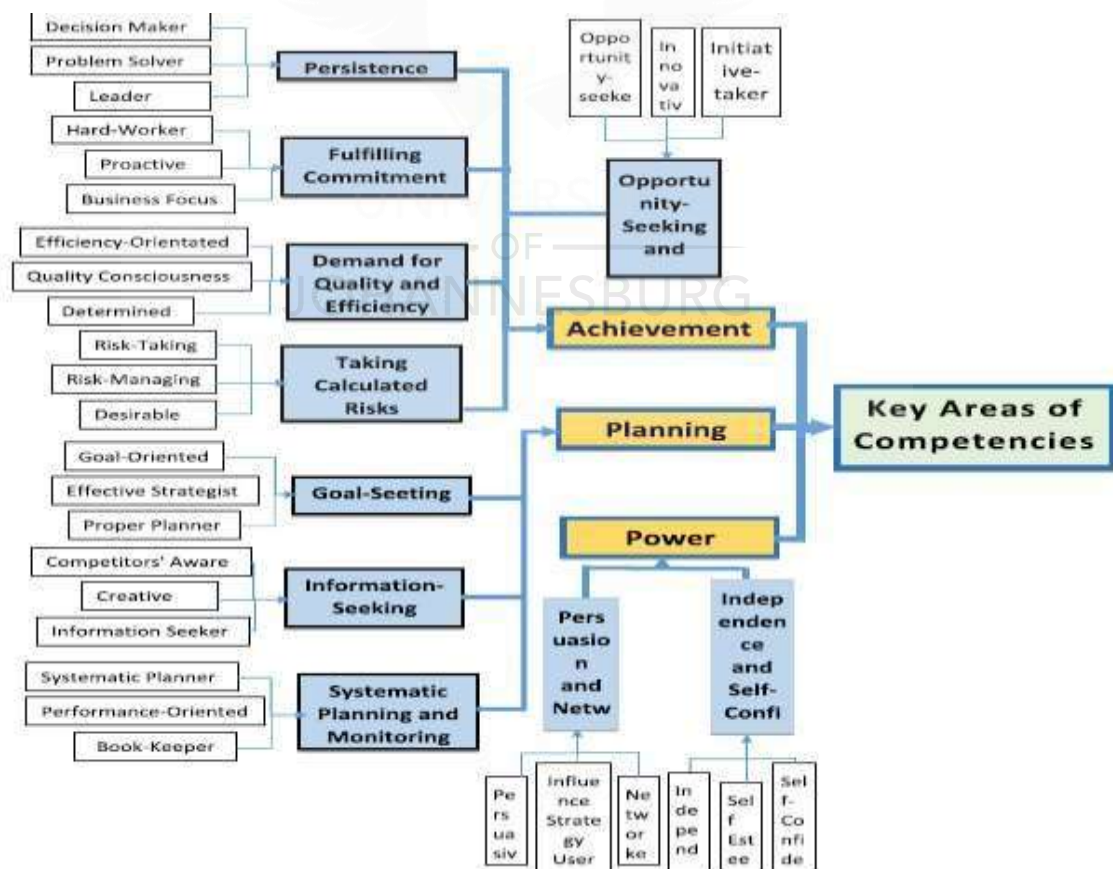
Decision Maker
Problem Solver
Leader
Persistence

Hard-Worker
Proactive
Business Focus
Fulfilling Commitment

Efficiency-Orientated
Quality Consciousness
Determined
Demand for Quality and Efficiency

Risk-Taking
Risk-Managing
Desirable
Taking Calculated Risks

Goal-Oriented
Effective Strategist
Proper Planner
Goal-Seeting

Competitors' Aware
Creative
Information Seeker
Information-Seeking

Systematic Planner
Performance-Oriented
Book-Keeper
Systematic Planning and Monitoring

Oppo rtunit y-seeke
In no va tiv
Initiat ive-taker
Opportu nity-Seeking and

UNIVERSITY OF JOHANNESBURG

Achievement
Planning
Power

Key Areas of Competencies

Pers uasio n and Netw
Indep enden ce and Self-Confi

Pe rs ua siv
Influe nce Strate gy User
Ne tw or ke

In de pe nd
Sel f Est ee
Sel f-Co nfi de